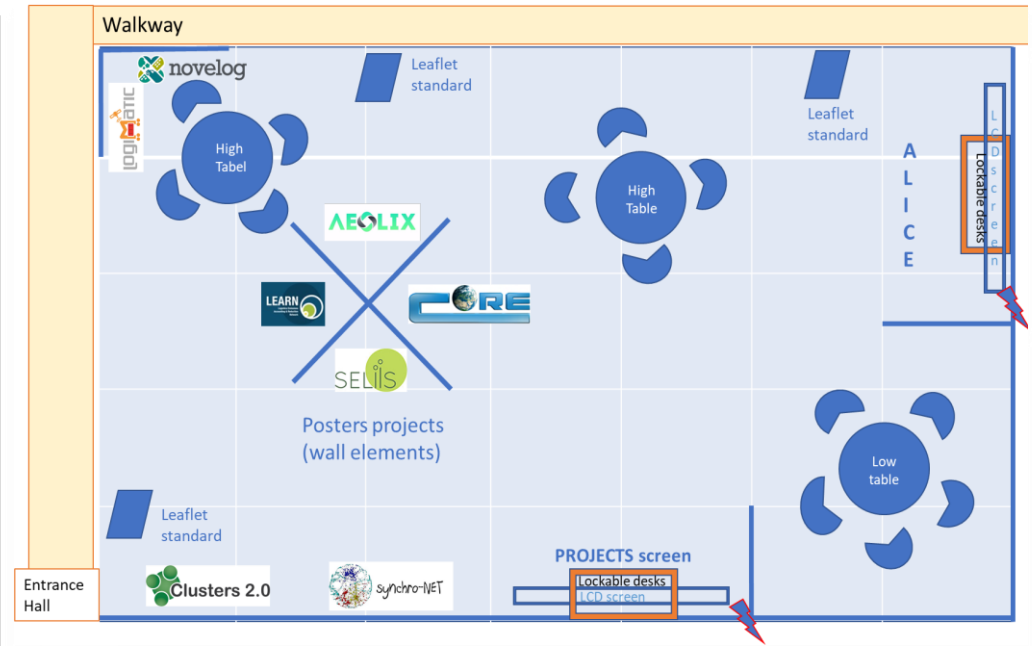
Walkway

novelog

LOGIMATIC

High Tabel

Leaflet standard

High Table

Leaflet standard

A L I C E

LCD screen

Lockable desks

AEOLIX

LEARN

CORE

SELIS

Posters projects (wall elements)

Low table

Leaflet standard

PROJECTS screen

Lockable desks

LCD screen

Entrance Hall

Clusters 2.0

synchro-NET